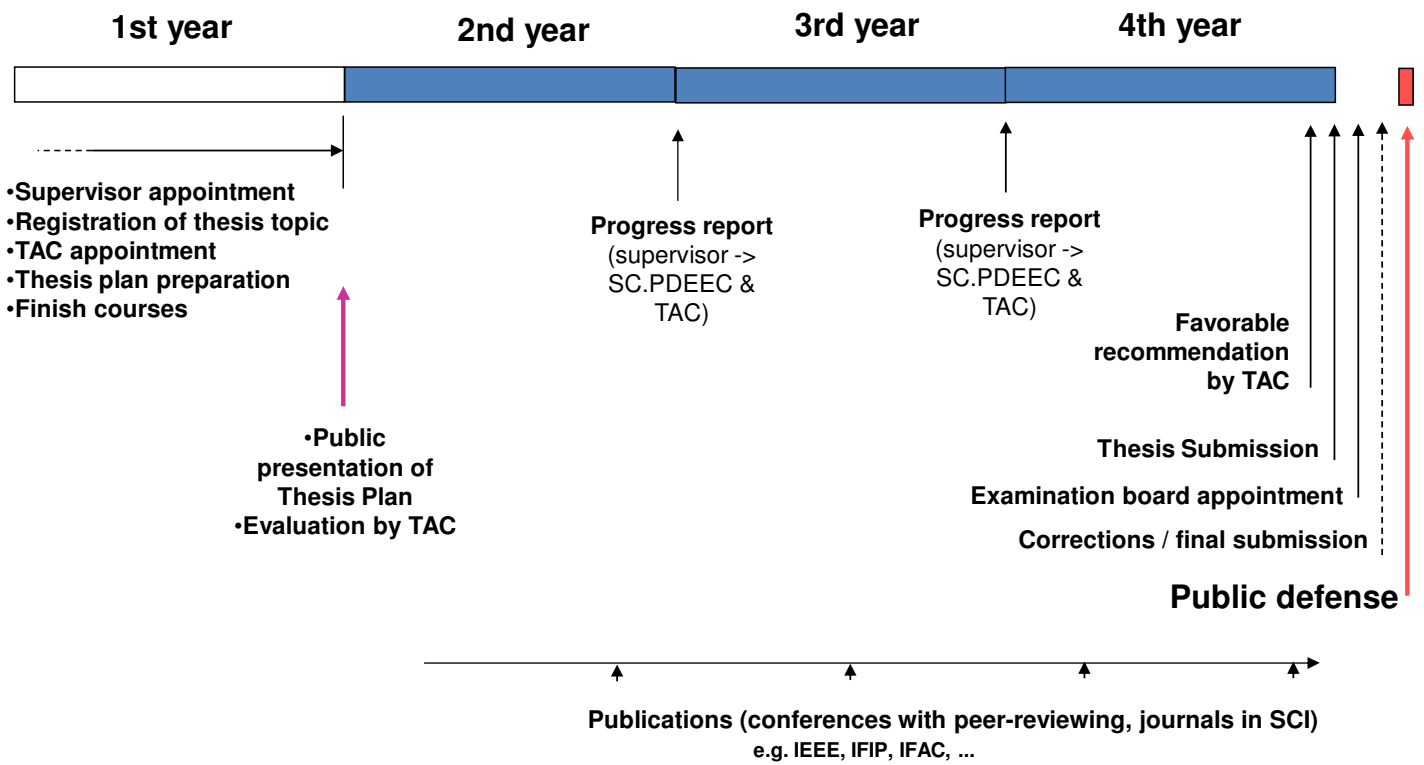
1st year

2nd year

3rd year

4th year

•Supervisor appointment
•Registration of thesis topic
•TAC appointment
•Thesis plan preparation
•Finish courses

Progress report (supervisor -> SC.PDEEC & TAC)

Progress report (supervisor -> SC.PDEEC & TAC)

Favorable recommendation by TAC

Thesis Submission

Examination board appointment

Corrections / final submission

Public defense

•Public presentation of Thesis Plan
•Evaluation by TAC

Publications (conferences with peer-reviewing, journals in SCI)
e.g. IEEE, IFIP, IFAC, ...